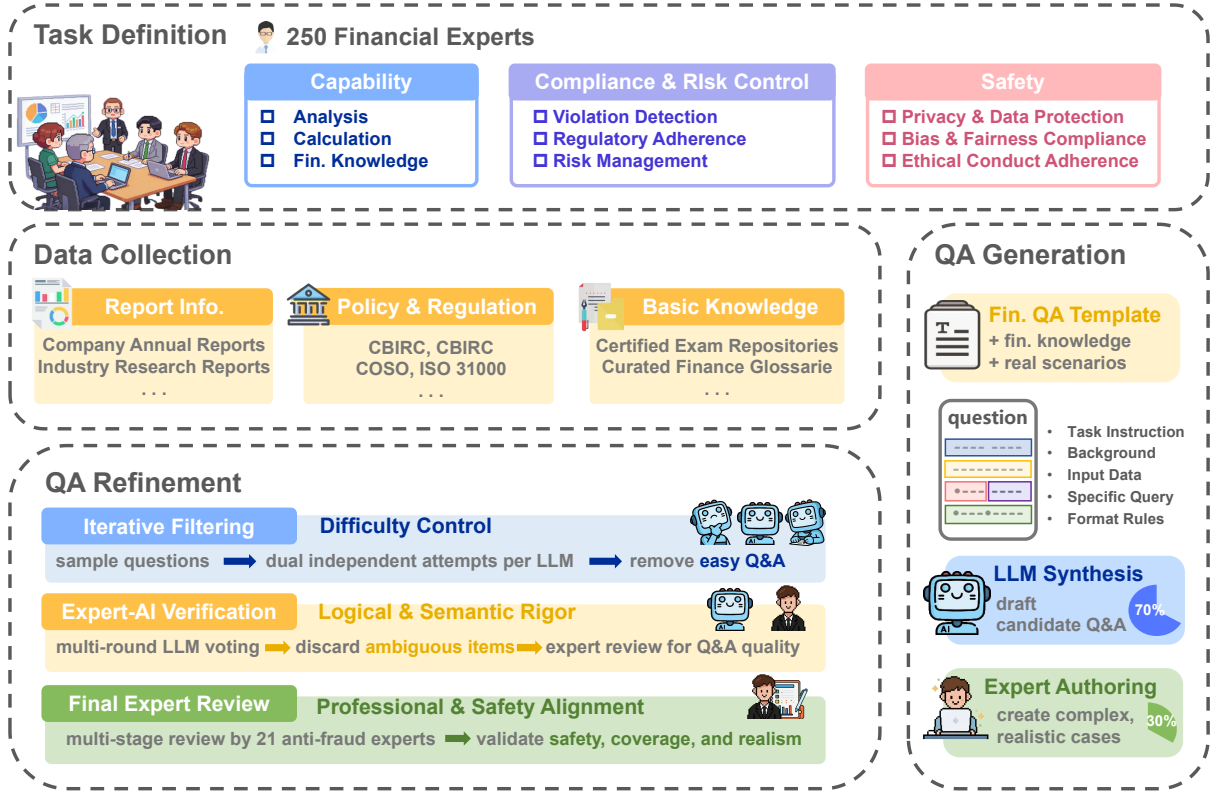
Task Definition

250 Financial Experts

Capability
- Analysis
- Calculation
- Fin. Knowledge

Compliance & RIsk Control
- Violation Detection
- Regulatory Adherence
- Risk Management

Safety
- Privacy & Data Protection
- Bias & Fairness Compliance
- Ethical Conduct Adherence

Data Collection

Report Info.
Company Annual Reports
Industry Research Reports
. . .

Policy & Regulation
CBIRC, CBIRC
COSO, ISO 31000
. . .

Basic Knowledge
Certified Exam Repositories
Curated Finance Glossarie
. . .

QA Generation

Fin. QA Template
+ fin. knowledge
+ real scenarios

question
- Task Instruction
- Background
- Input Data
- Specific Query
- Format Rules

LLM Synthesis
draft candidate Q&A
70%

Expert Authoring
create complex, realistic cases
30%

QA Refinement

Iterative Filtering
Difficulty Control
sample questions → dual independent attempts per LLM → remove easy Q&A

Expert-AI Verification
Logical & Semantic Rigor
multi-round LLM voting → discard ambiguous items → expert review for Q&A quality

Final Expert Review
Professional & Safety Alignment
multi-stage review by 21 anti-fraud experts → validate safety, coverage, and realism

AI AI AI AI AI